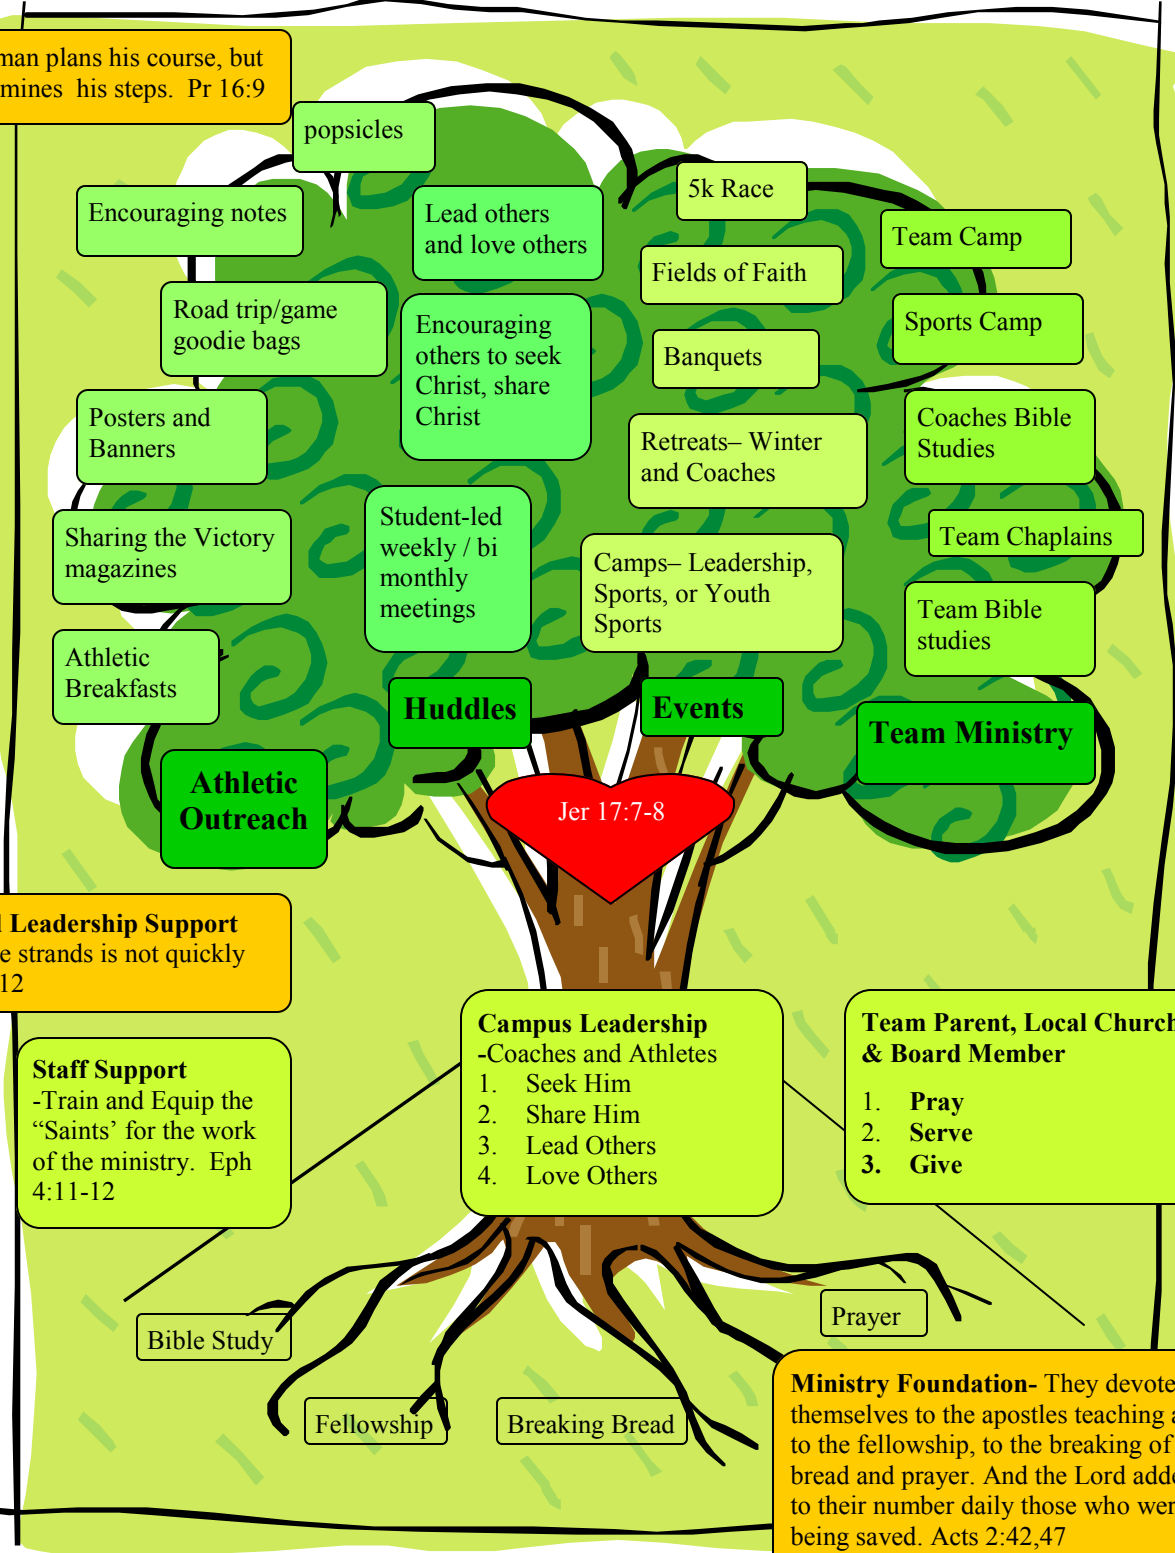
man plans his course, but mines his steps. Pr 16:9

popsicles

Encouraging notes

Lead others and love others

5k Race

Team Camp

Fields of Faith

Road trip/game goodie bags

Encouraging others to seek Christ, share Christ

Sports Camp

Banquets

Posters and Banners

Coaches Bible Studies

Retreats– Winter and Coaches

Sharing the Victory magazines

Student-led weekly / bi monthly meetings

Team Chaplains

Camps– Leadership, Sports, or Youth Sports

Team Bible studies

Athletic Breakfasts

Huddles

Events

Team Ministry

Athletic Outreach

Jer 17:7-8

l Leadership Support
e strands is not quickly
12

Campus Leadership
-Coaches and Athletes
1. Seek Him
2. Share Him
3. Lead Others
4. Love Others

Team Parent, Local Churc
& Board Member
1. **Pray**
2. **Serve**
3. **Give**

Staff Support
-Train and Equip the “Saints’ for the work of the ministry. Eph 4:11-12

Prayer

Bible Study

Fellowship

Breaking Bread

**Ministry Foundation-** They devote themselves to the apostles teaching a to the fellowship, to the breaking of bread and prayer. And the Lord adde to their number daily those who wer being saved. Acts 2:42,47